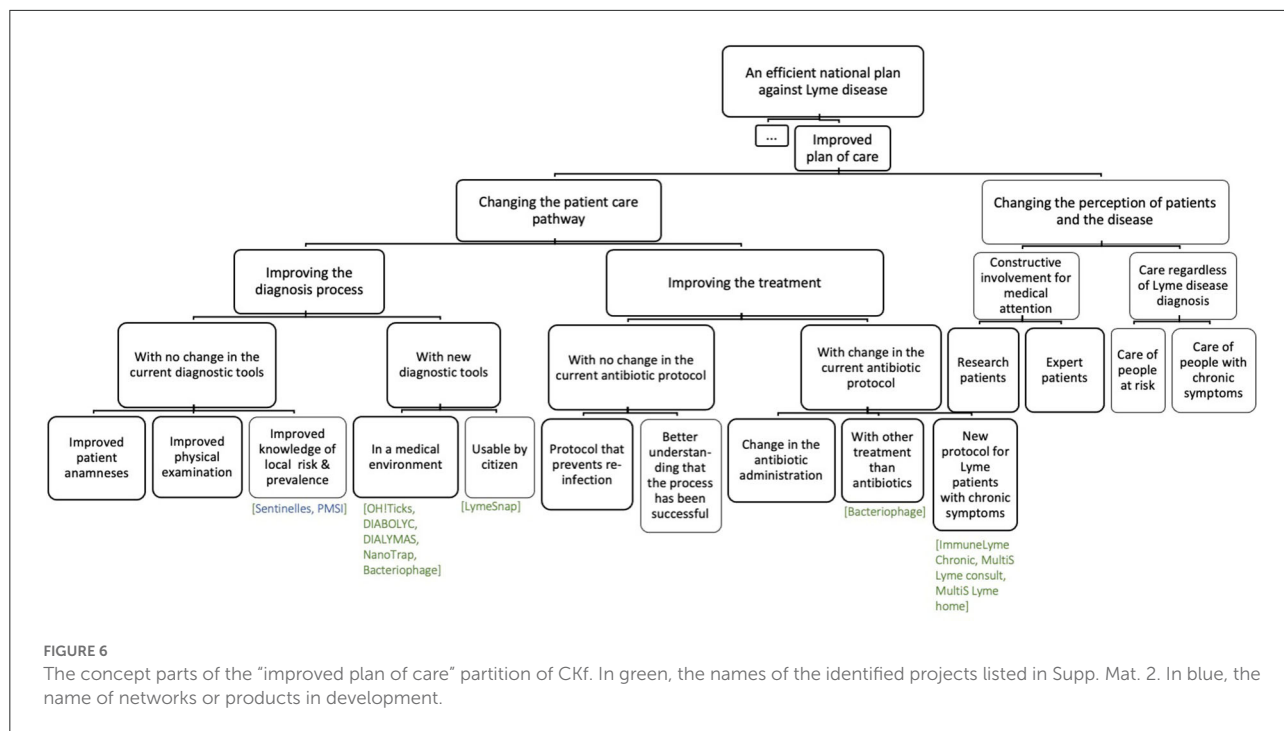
An efficient national plan against Lyme disease

...

Improved plan of care

Changing the patient care pathway

Changing the perception of patients and the disease

Improving the diagnosis process

Improving the treatment

Constructive involvement for medical attention

Care regardless of Lyme disease diagnosis

With no change in the current diagnostic tools

With new diagnostic tools

With no change in the current antibiotic protocol

With change in the current antibiotic protocol

Research patients

Expert patients

Care of people at risk

Care of people with chronic symptoms

Improved patient anamneses

Improved physical examination

Improved knowledge of local risk & prevalence

[Sentinelles, PMSI]

In a medical environment

[OH!Ticks, DIABOLYC, DIALYMAS, NanoTrap, Bacteriophage]

Usable by citizen

[LymeSnap]

Protocol that prevents re-infection

Better understanding that the process has been successful

Change in the antibiotic administration

With other treatment than antibiotics

[Bacteriophage]

New protocol for Lyme patients with chronic symptoms

[ImmuneLyme Chronic, MultiS Lyme consult, MultiS Lyme home]

FIGURE 6
The concept parts of the "improved plan of care" partition of CKf. In green, the names of the identified projects listed in Supp. Mat. 2. In blue, the name of networks or products in development.